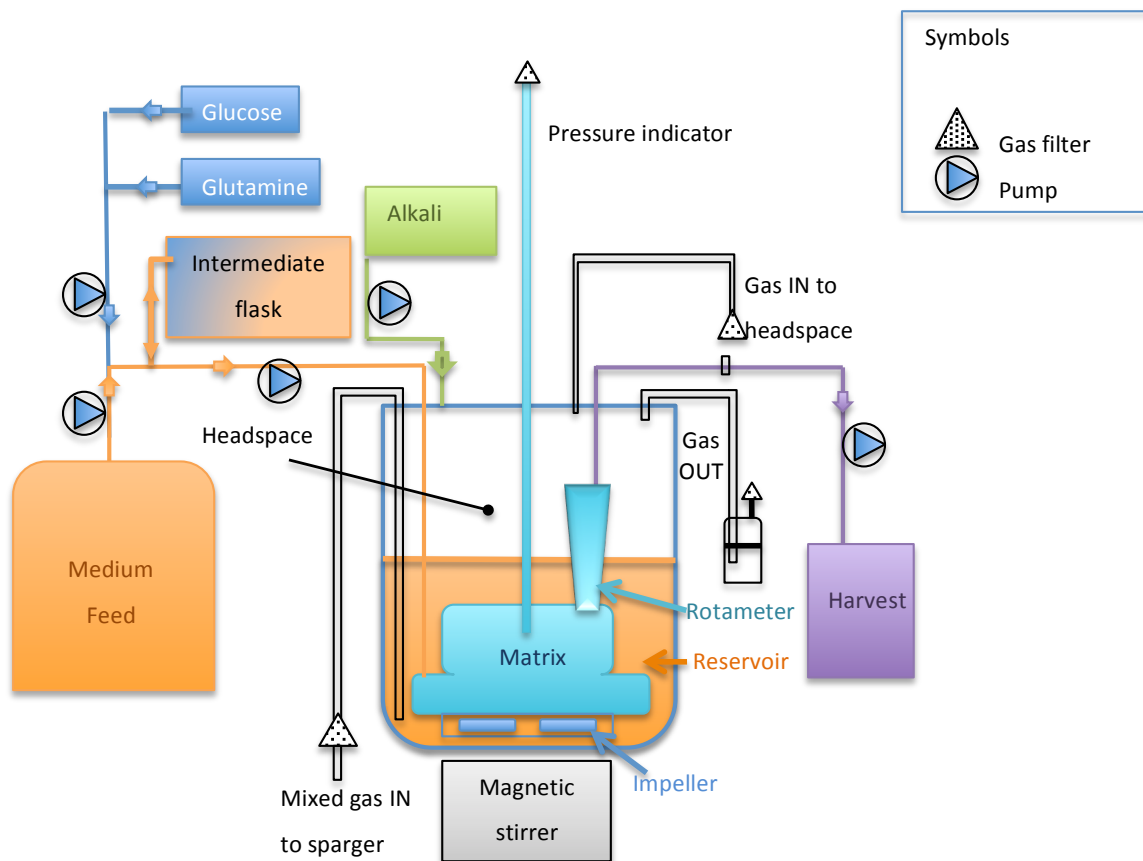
Symbols

Gas filter

Pump

Glucose

Glutamine

Pressure indicator

Alkali

Intermediate flask

Gas IN to headspace

Headspace

Gas OUT

Medium Feed

Rotameter

Harvest

Matrix

Reservoir

Impeller

Mixed gas IN to sparger

Magnetic stirrer